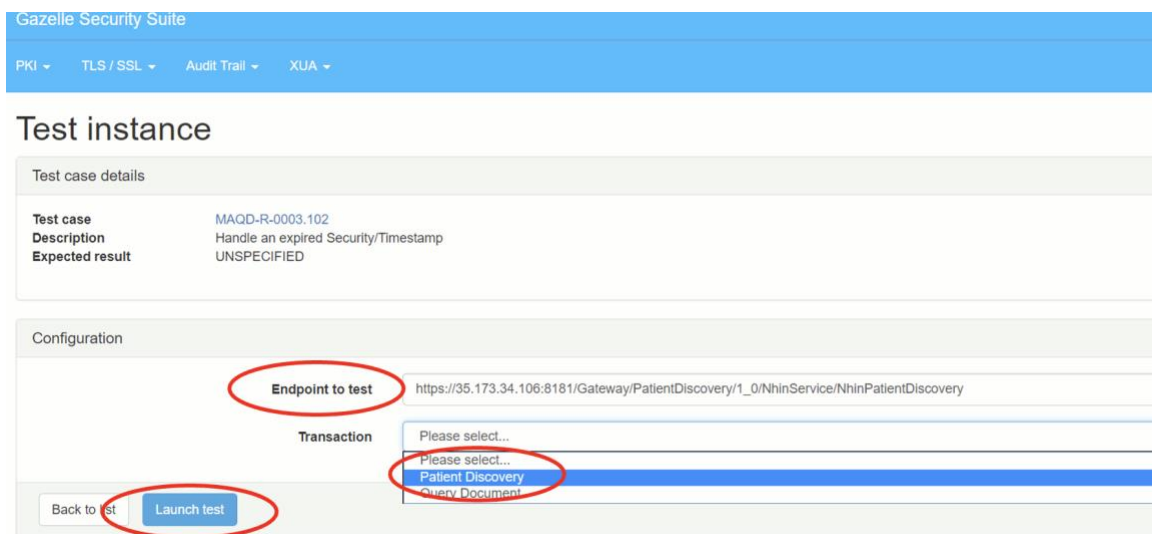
Gazelle Security Suite

PKI ▾ TLS / SSL ▾ Audit Trail ▾ XUA ▾

Test instance

Test case details

**Test case** MAQD-R-0003.102
**Description** Handle an expired Security/Timestamp
**Expected result** UNSPECIFIED

Configuration

**Endpoint to test** https://35.173.34.106:8181/Gateway/PatientDiscovery/1_0/NhinService/NhinPatientDiscovery

**Transaction** Please select...

Please select...
Patient Discovery
Query Document

Back to l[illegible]st Launch test